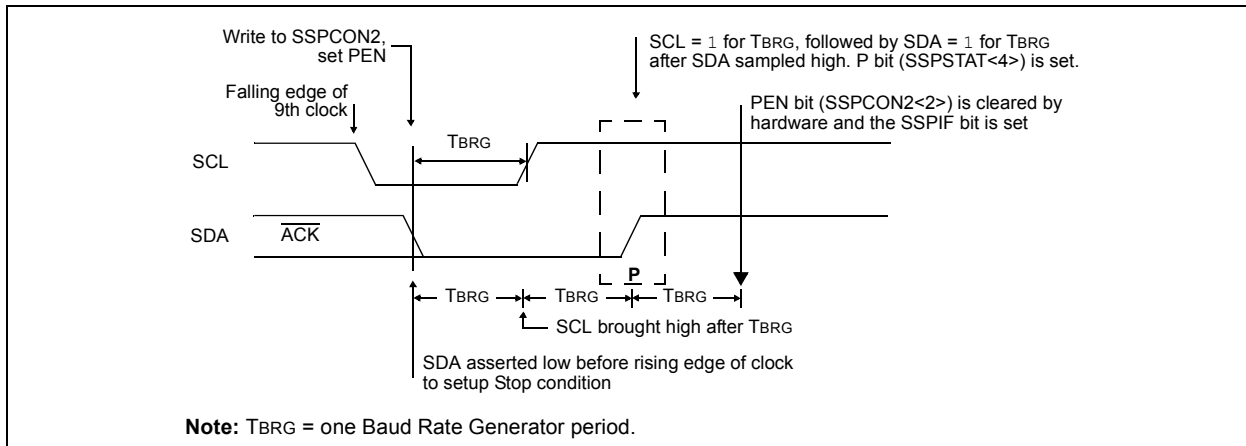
Write to SSPCON2, set PEN

SCL = 1 for TBRG, followed by SDA = 1 for TBRG after SDA sampled high. P bit (SSPSTAT<4>) is set.

Falling edge of 9th clock

PEN bit (SSPCON2<2>) is cleared by hardware and the SSPIF bit is set

TBRG

SCL

SDA

$\overline{ACK}$

P

TBRG

TBRG

TBRG

SCL brought high after TBRG

SDA asserted low before rising edge of clock to setup Stop condition

**Note:** TBRG = one Baud Rate Generator period.